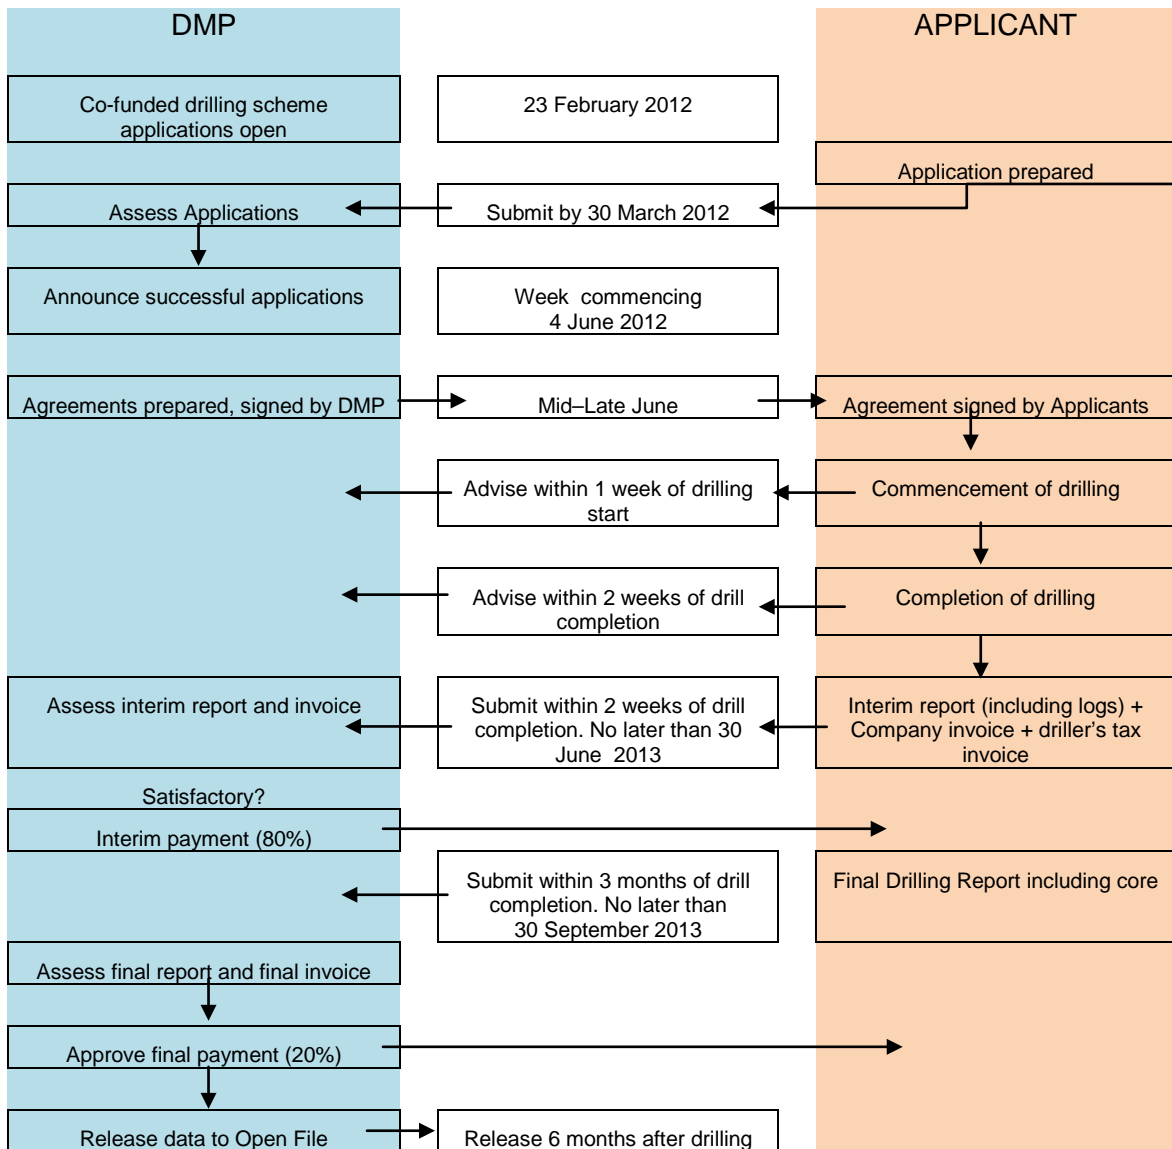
DMP

APPLICANT

Co-funded drilling scheme applications open

23 February 2012

Application prepared

Assess Applications

Submit by 30 March 2012

Announce successful applications

Week commencing 4 June 2012

Agreements prepared, signed by DMP

Mid–Late June

Agreement signed by Applicants

Advise within 1 week of drilling start

Commencement of drilling

Advise within 2 weeks of drill completion

Completion of drilling

Assess interim report and invoice

Submit within 2 weeks of drill completion. No later than 30 June 2013

Interim report (including logs) + Company invoice + driller's tax invoice

Satisfactory?

Interim payment (80%)

Submit within 3 months of drill completion. No later than 30 September 2013

Final Drilling Report including core

Assess final report and final invoice

Approve final payment (20%)

Release data to Open File

Release 6 months after drilling